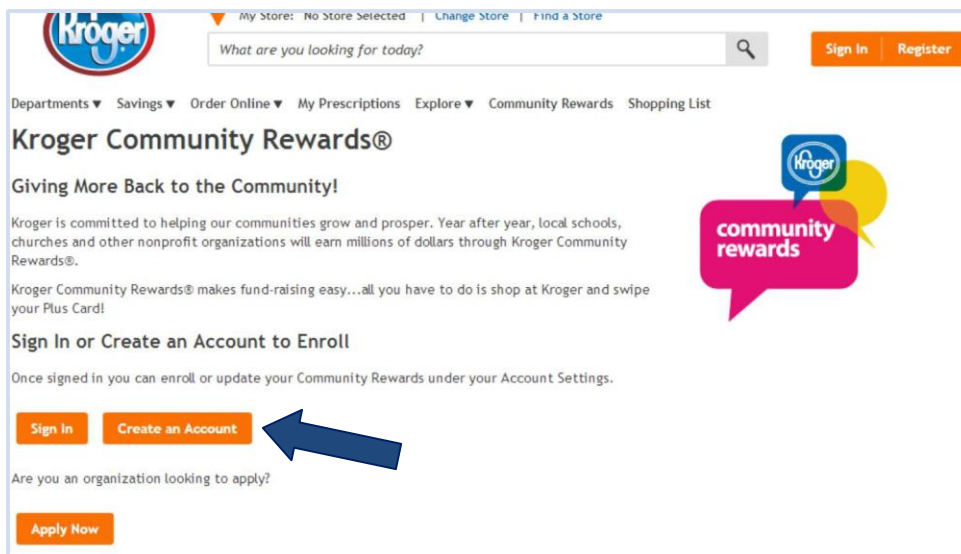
Kroger

My Store: No Store Selected | Change Store | Find a Store

What are you looking for today?

Sign In | Register

Departments ▾ Savings ▾ Order Online ▾ My Prescriptions Explore ▾ Community Rewards Shopping List

Kroger Community Rewards®

Giving More Back to the Community!

Kroger is committed to helping our communities grow and prosper. Year after year, local schools, churches and other nonprofit organizations will earn millions of dollars through Kroger Community Rewards®.

Kroger Community Rewards® makes fund-raising easy...all you have to do is shop at Kroger and swipe your Plus Card!

Kroger community rewards

Sign In or Create an Account to Enroll

Once signed in you can enroll or update your Community Rewards under your Account Settings.

Sign In Create an Account

Are you an organization looking to apply?

Apply Now